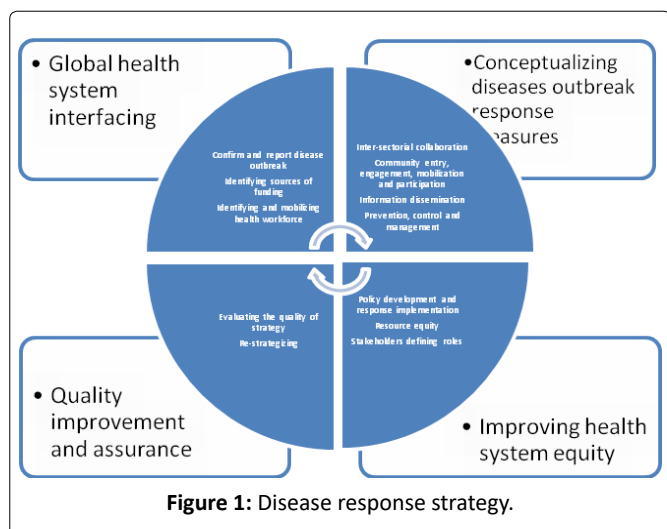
• Global health system interfacing

•Conceptualizing diseases outbreak response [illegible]asures

Confirm and report disease outbreak

Identifying sources of funding

Identifying and mobilizing health workforce

Inter-sectorial collaboration

Community entry, engagement, mobilization and participation

Information dissemination

Prevention, control and management

Evaluating the quality of strategy

Re-strategizing

Policy development and response implementation

Resource equity

Stakeholders defining roles

• Quality improvement and assurance

• Improving health system equity

**Figure 1:** Disease response strategy.